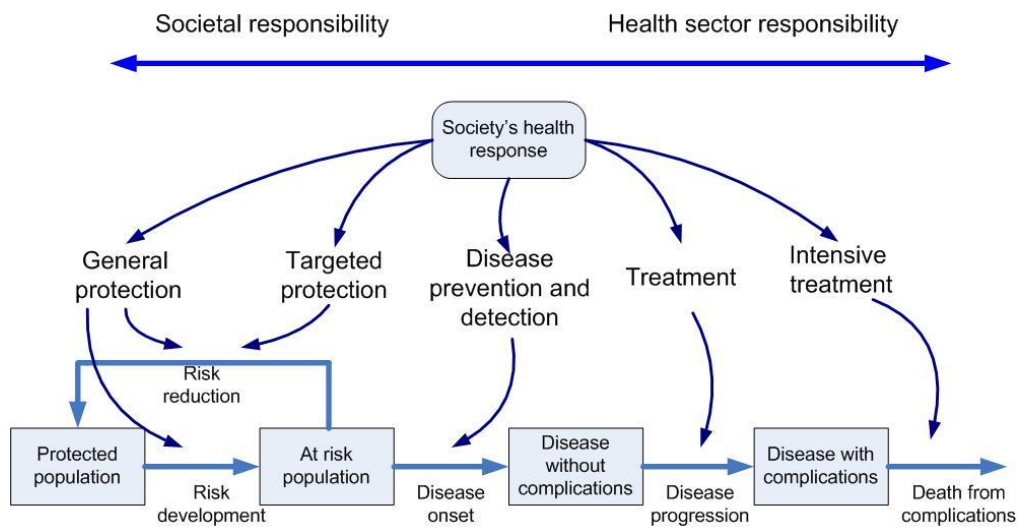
Societal responsibility

Health sector responsibility

Society's health response

General protection

Targeted protection

Disease prevention and detection

Treatment

Intensive treatment

Risk reduction

Protected population

Risk development

At risk population

Disease onset

Disease without complications

Disease progression

Disease with complications

Death from complications